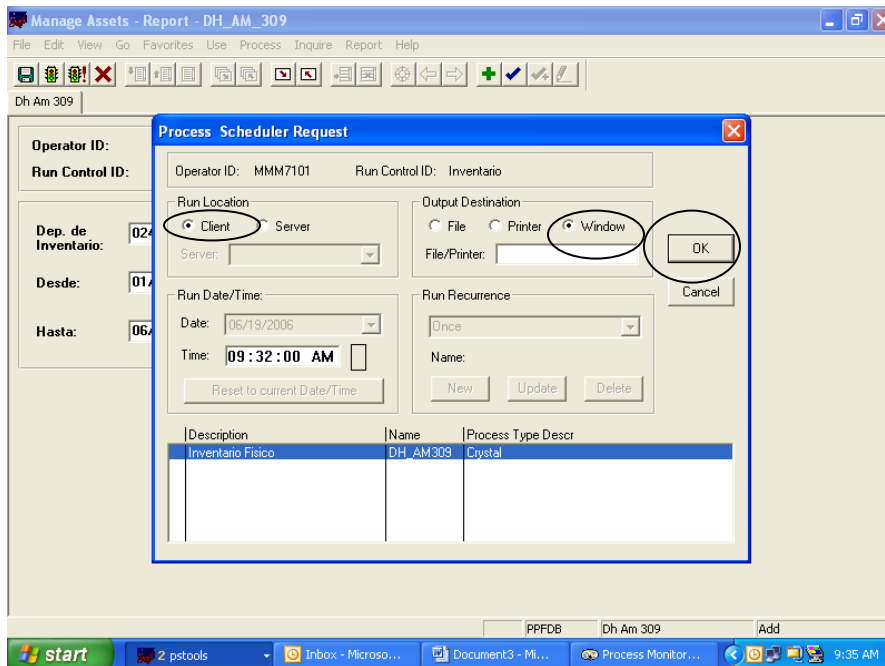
Manage Assets - Report - DH_AM_309

File Edit View Go Favorites Use Process Inquire Report Help

Dh Am 309

Operator ID:

Run Control ID:

Dep. de Inventario: 024

Desde: 01/

Hasta: 06/

Process Scheduler Request

Operator ID: MMM7101 Run Control ID: Inventario

Run Location
Client Server
Server:

Output Destination
File Printer Window
File/Printer:

OK

Cancel

Run Date/Time:
Date: 06/19/2006
Time: 09:32:00 AM
Reset to current Date/Time

Run Recurrence
Once
Name:
New Update Delete

| Description | Name | Process Type Descr |
|---|---|---|
| Inventario Fisico | DH_AM309 | Crystal |

PPFDB Dh Am 309 Add

start 2 pstools Inbox - Microso... Document3 - Mi... Process Monitor... 9:35 AM